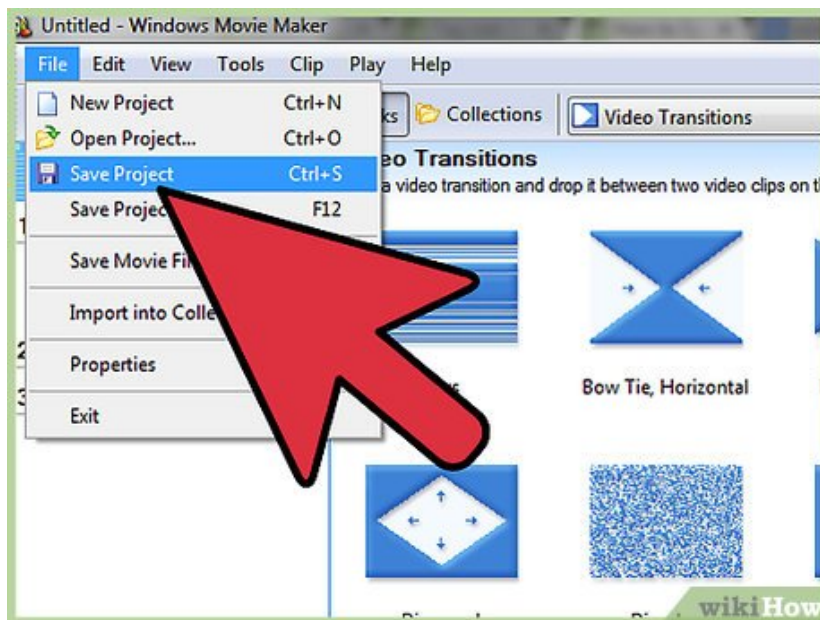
Untitled - Windows Movie Maker

File Edit View Tools Clip Play Help

New Project Ctrl+N
Open Project... Ctrl+O
Save Project Ctrl+S
Save Projec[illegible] F12
Save Movie Fi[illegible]
Import into Colle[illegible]
Properties
Exit

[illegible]ks Collections Video Transitions

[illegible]eo Transitions
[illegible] a video transition and drop it between two video clips on th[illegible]

Bow Tie, Horizontal

wikiHow